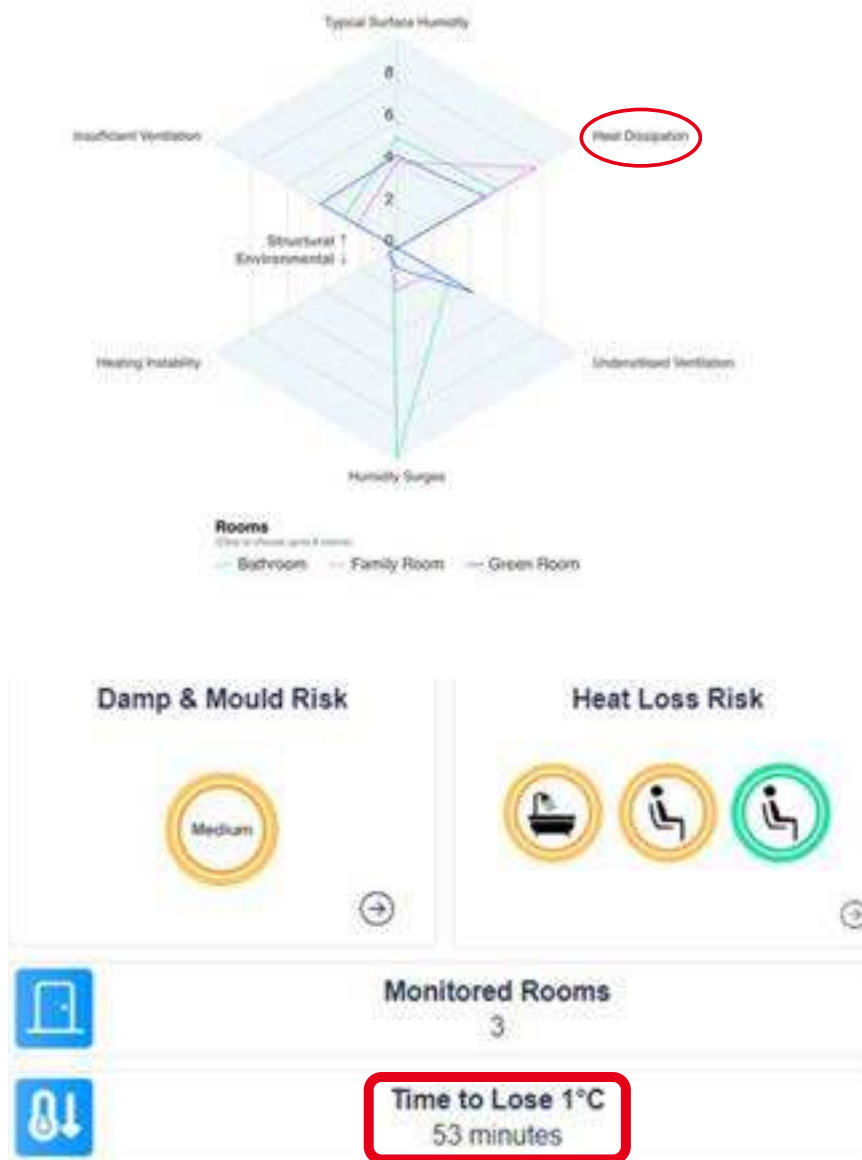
Typical Surface Humidity

8
6
4
2
0

Insufficient Ventilation

Heat Dissipation

Structural ↑
Environmental ↓

Heating Instability

Underutilised Ventilation

Humidity Surges

Rooms
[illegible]
Bathroom Family Room Green Room

Damp & Mould Risk

Medium

Heat Loss Risk

Monitored Rooms
3

Time to Lose 1°C
53 minutes